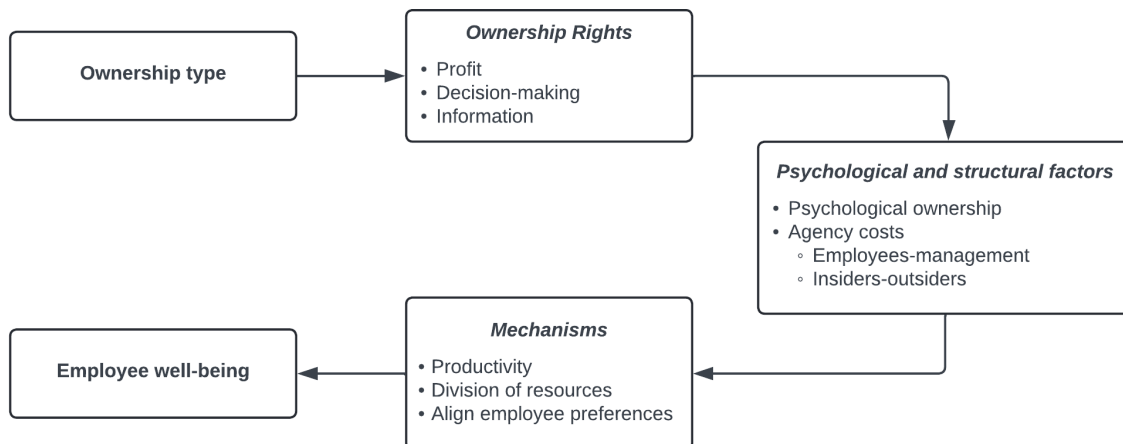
Ownership type

Ownership Rights
- Profit
- Decision-making
- Information

Psychological and structural factors
- Psychological ownership
- Agency costs
  - Employees-management
  - Insiders-outsiders

Mechanisms
- Productivity
- Division of resources
- Align employee preferences

Employee well-being